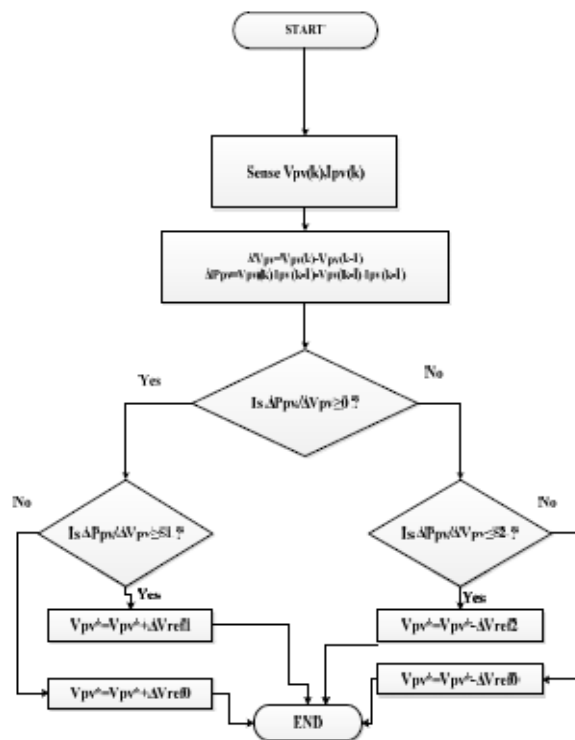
START

Sense Vpv(k),Ipv(k)

ΔVpv=Vpv(k)-Vpv(k-1)
ΔPpv=Vpv(k)Ipv(k-1)-Vpv(k-1)Ipv(k-1)

Yes

No

Is ΔPpv/ΔVpv≥0 ?

No

Is ΔPpv/ΔVpv≥S1 ?

Yes

Vpv*=Vpv*+ΔVref1

Vpv*=Vpv*+ΔVref0

No

Is ΔPpv/ΔVpv≤S2 ?

Yes

Vpv*=Vpv*-ΔVref2

Vpv*=Vpv*-ΔVref0

END